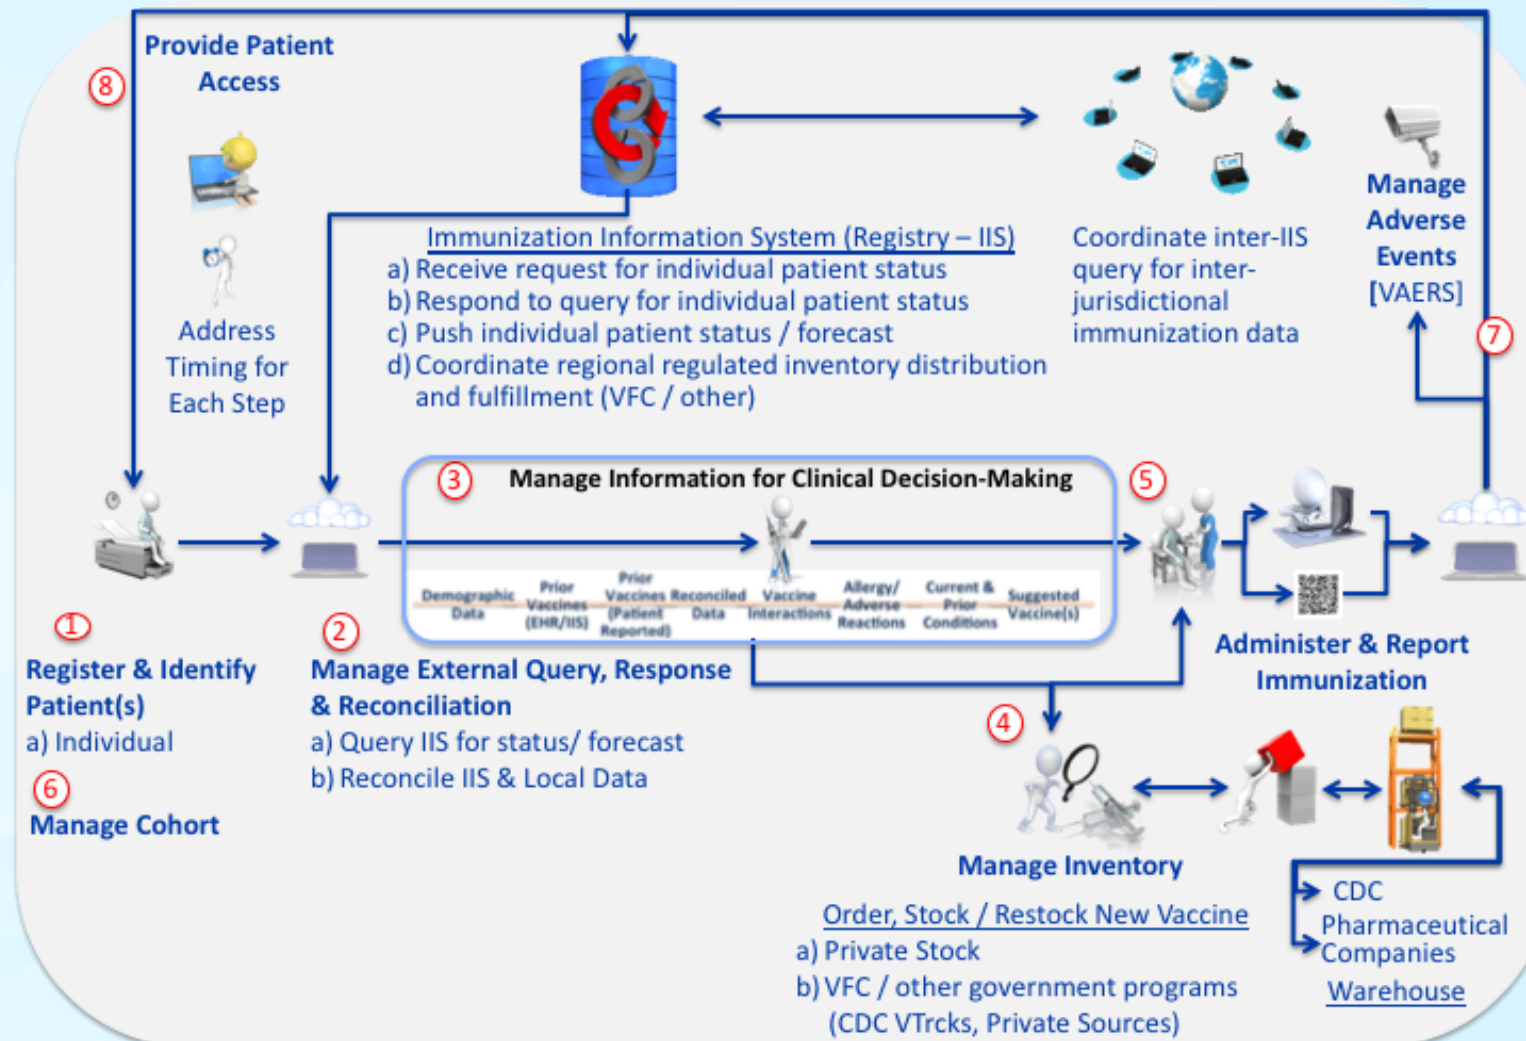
8

Provide Patient Access

Address Timing for Each Step

Immunization Information System (Registry – IIS)
a) Receive request for individual patient status
b) Respond to query for individual patient status
c) Push individual patient status / forecast
d) Coordinate regional regulated inventory distribution and fulfillment (VFC / other)

Coordinate inter-IIS query for inter-jurisdictional immunization data

Manage Adverse Events [VAERS]

7

3 Manage Information for Clinical Decision-Making

Demographic Data | Prior Vaccines (EHR/IIS) | Prior Vaccines (Patient Reported) | Reconciled Data | Vaccine Interactions | Allergy/ Adverse Reactions | Current & Prior Conditions | Suggested Vaccine(s)

5

1

Register & Identify Patient(s)
a) Individual

6

Manage Cohort

2

Manage External Query, Response & Reconciliation
a) Query IIS for status/ forecast
b) Reconcile IIS & Local Data

Administer & Report Immunization

4

Manage Inventory

Order, Stock / Restock New Vaccine
a) Private Stock
b) VFC / other government programs (CDC VTrcks, Private Sources)

CDC
Pharmaceutical Companies
Warehouse